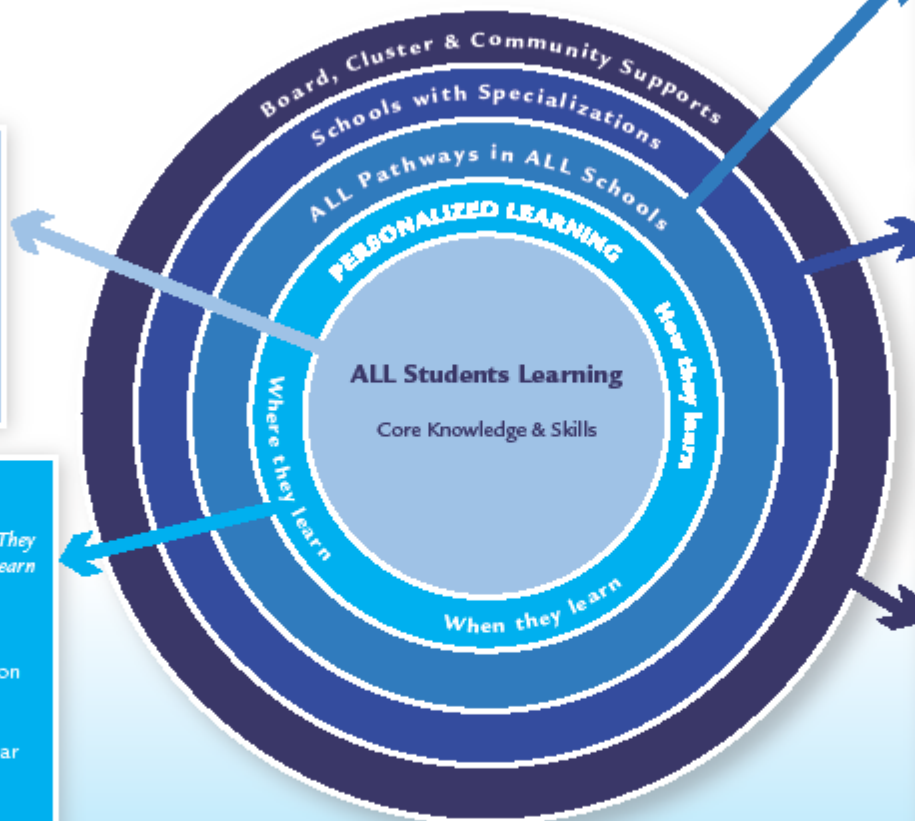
Board, Cluster & Community Supports

Schools with Specializations

ALL Pathways in ALL Schools

PERSONALIZED LEARNING

How they learn

Where they learn

When they learn

ALL Students Learning

Core Knowledge & Skills

They
earn

on

ar